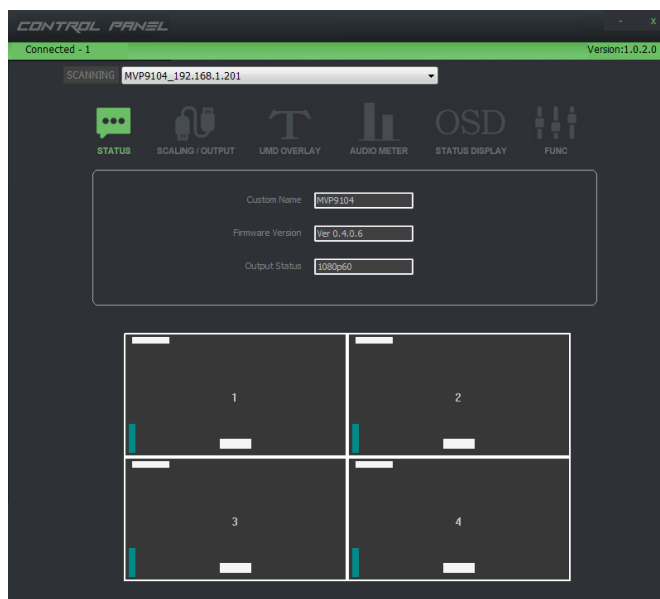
CONTROL PANEL

- x

Connected - 1

Version:1.0.2.0

SCANNING MVP9104_192.168.1.201

STATUS SCALING / OUTPUT UMD OVERLAY AUDIO METER STATUS DISPLAY FUNC

T OSD

Custom Name MVP9104

Firmware Version Ver 0.4.0.6

Output Status 1080p60

1

2

3

4